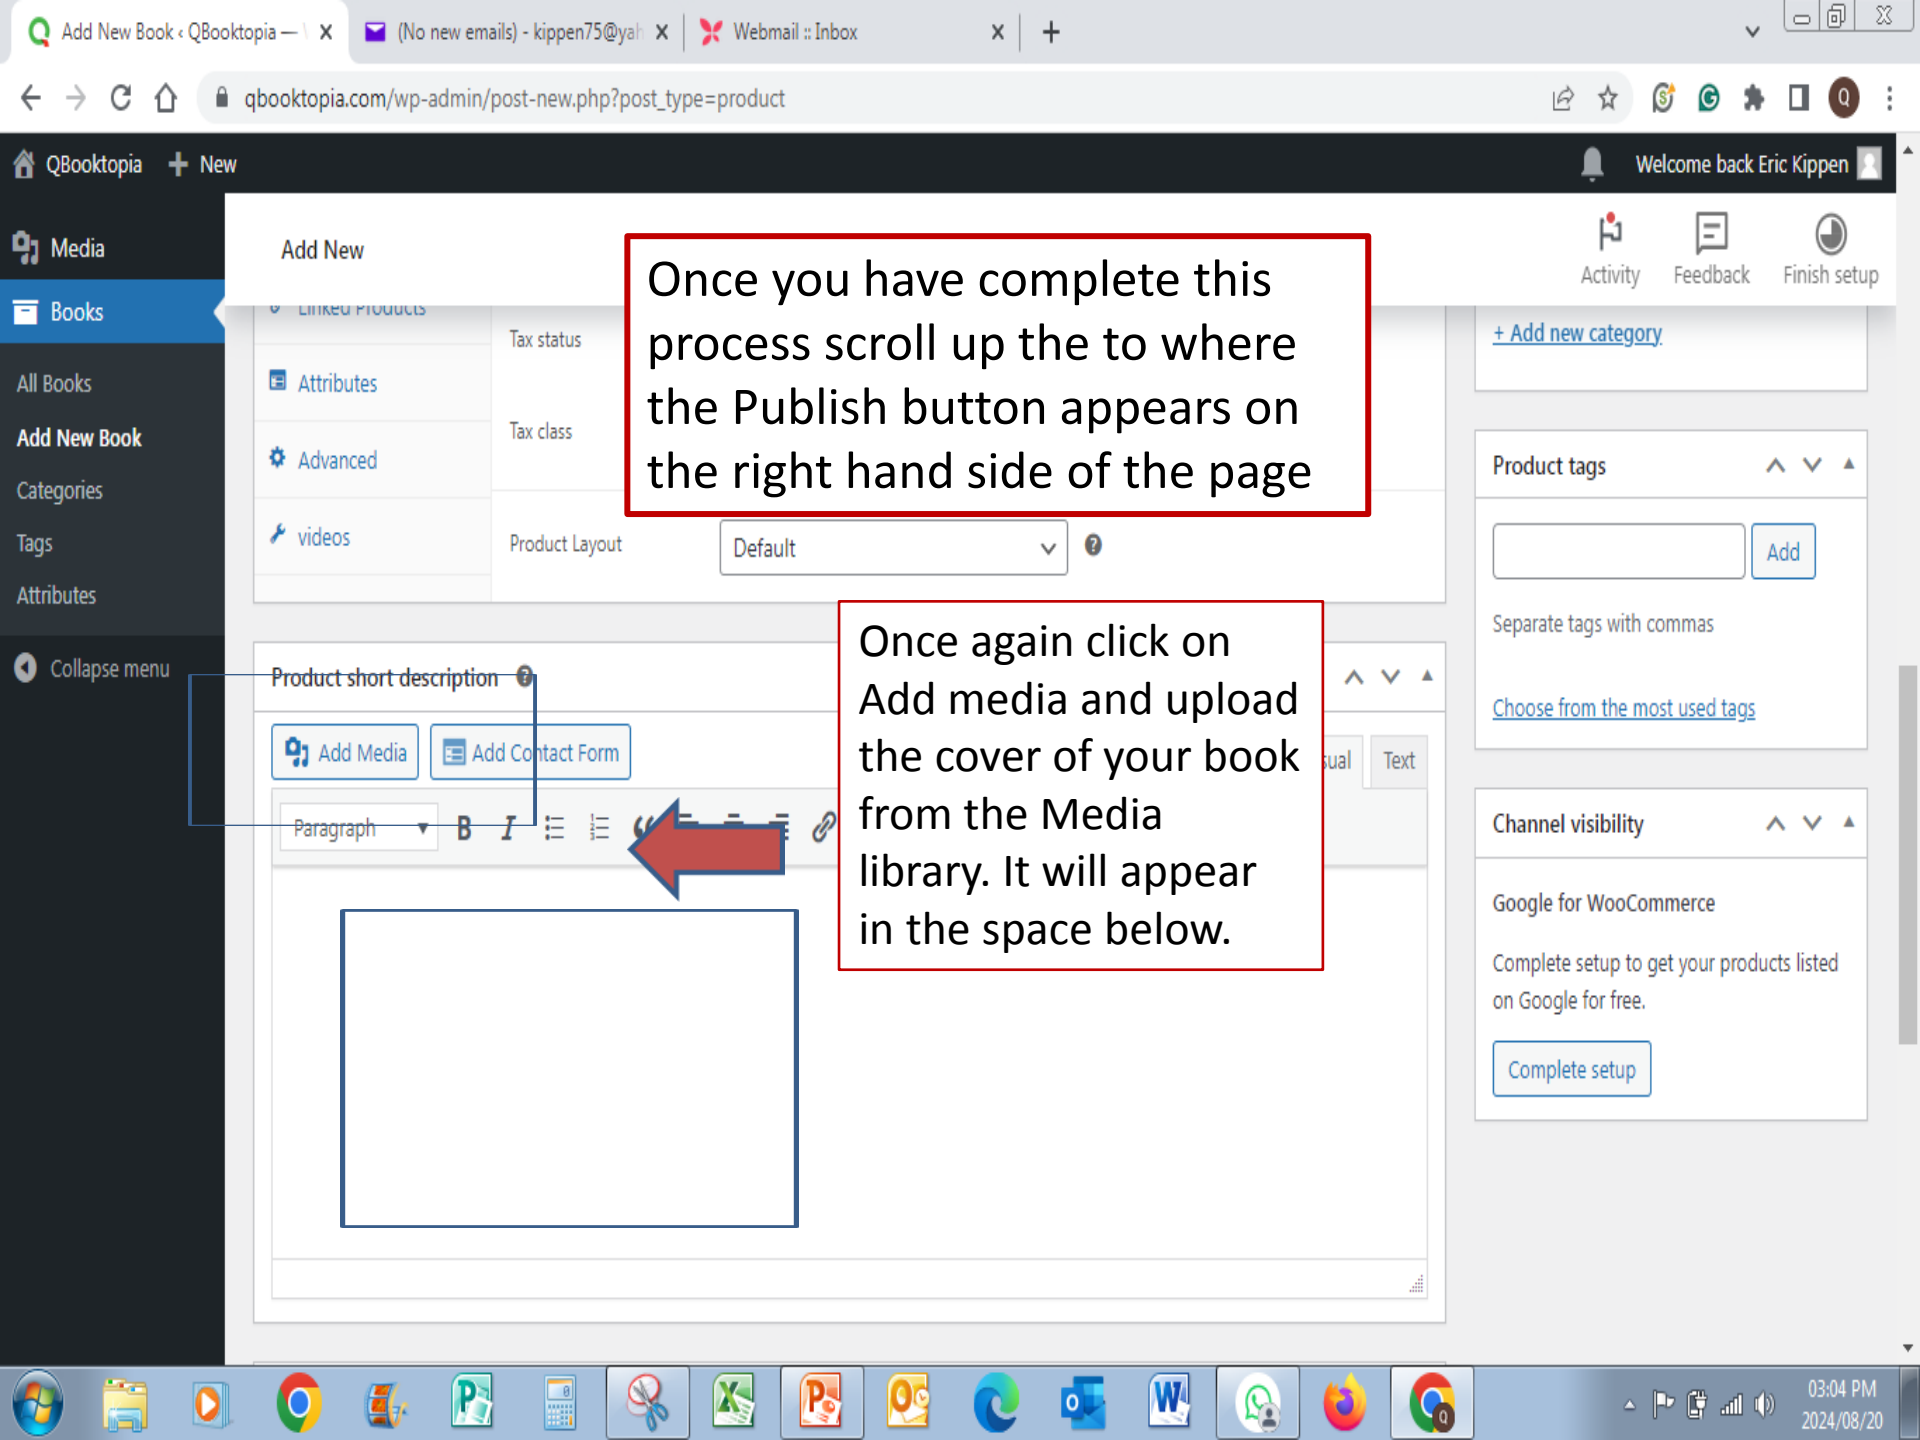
Add New Book ‹ QBooktopia — | ×
(No new emails) - kippen75@yah ×
Webmail :: Inbox ×
+

qbooktopia.com/wp-admin/post-new.php?post_type=product

QBooktopia + New
Welcome back Eric Kippen

Media
Books
All Books
Add New Book
Categories
Tags
Attributes
Collapse menu

Add New

Activity Feedback Finish setup

Once you have complete this process scroll up the to where the Publish button appears on the right hand side of the page

Linked Products
Attributes
Advanced
videos

Tax status
Tax class
Product Layout
Default

+ Add new category

Product tags
Add
Separate tags with commas
Choose from the most used tags

Product short description

Add Media Add Contact Form
Visual Text
Paragraph

Once again click on Add media and upload the cover of your book from the Media library. It will appear in the space below.

Channel visibility
Google for WooCommerce
Complete setup to get your products listed on Google for free.
Complete setup

03:04 PM
2024/08/20